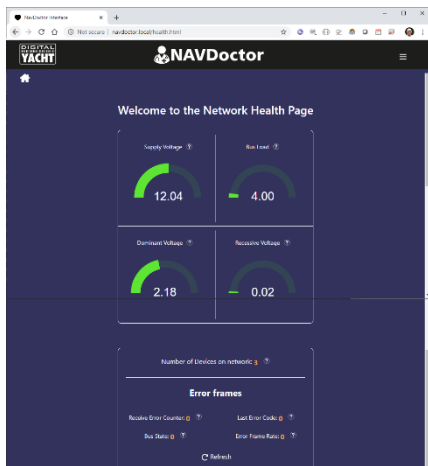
NavDoctor Interface
Not secure | navdoctor.local/health.html
DIGITAL YACHT
NAVDoctor
Welcome to the Network Health Page
Supply Voltage ?
12.04
Bus Load ?
4.00
Dominant Voltage ?
2.18
Recessive Voltage ?
0.02
Number of Devices on network: 3 ?
Error frames
Receive Error Counter: 0 ?
Last Error Code: 0 ?
Bus State: 0 ?
Error Frame Rate: 0 ?
Refresh